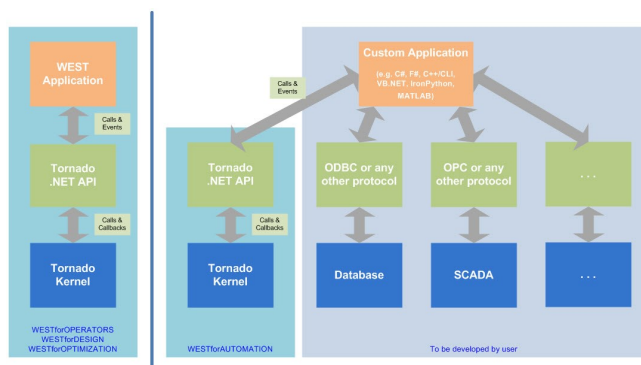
WEST Application

Calls & Events

Tornado .NET API

Calls & Callbacks

Tornado Kernel

WESTforOPERATORS
WESTforDESIGN
WESTforOPTIMIZATION

Custom Application
(e.g. C#, F#, C++/CLI, VB.NET, IronPython, MATLAB)

Calls & Events

Tornado .NET API

Calls & Callbacks

Tornado Kernel

WESTforAUTOMATION

ODBC or any other protocol

Database

OPC or any other protocol

SCADA

...

...

To be developed by user